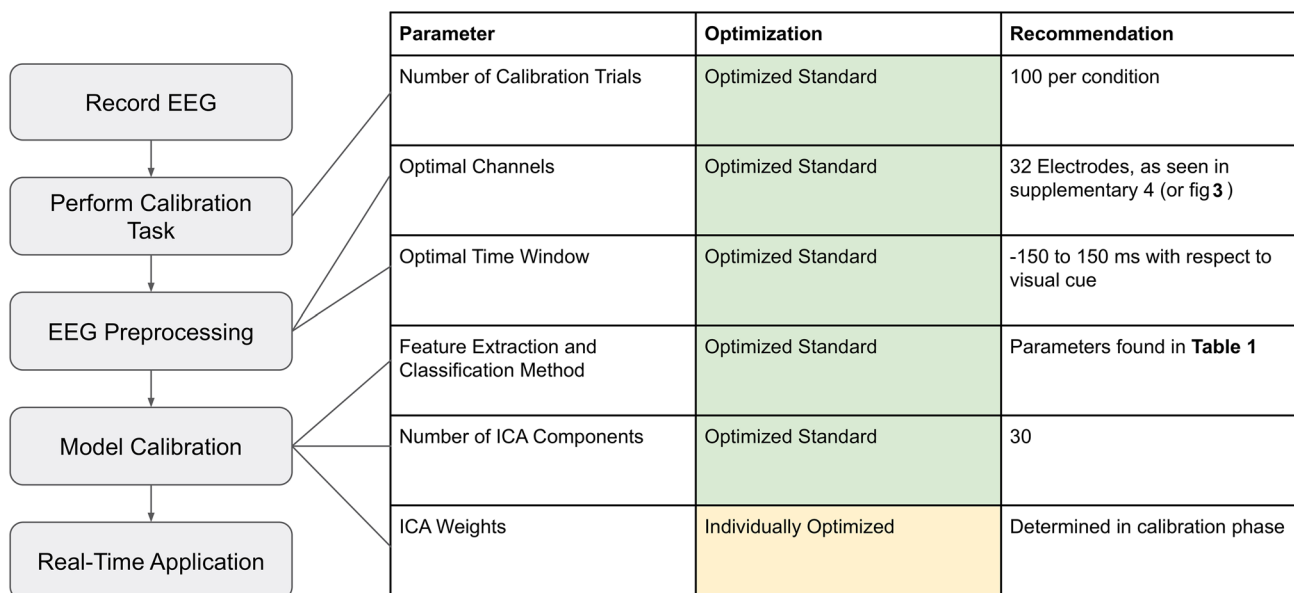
Record EEG

Perform Calibration Task

EEG Preprocessing

Model Calibration

Real-Time Application

| Parameter | Optimization | Recommendation |
|---|---|---|
| Number of Calibration Trials | Optimized Standard | 100 per condition |
| Optimal Channels | Optimized Standard | 32 Electrodes, as seen in supplementary 4 (or fig **3** ) |
| Optimal Time Window | Optimized Standard | -150 to 150 ms with respect to visual cue |
| Feature Extraction and Classification Method | Optimized Standard | Parameters found in **Table 1** |
| Number of ICA Components | Optimized Standard | 30 |
| ICA Weights | Individually Optimized | Determined in calibration phase |